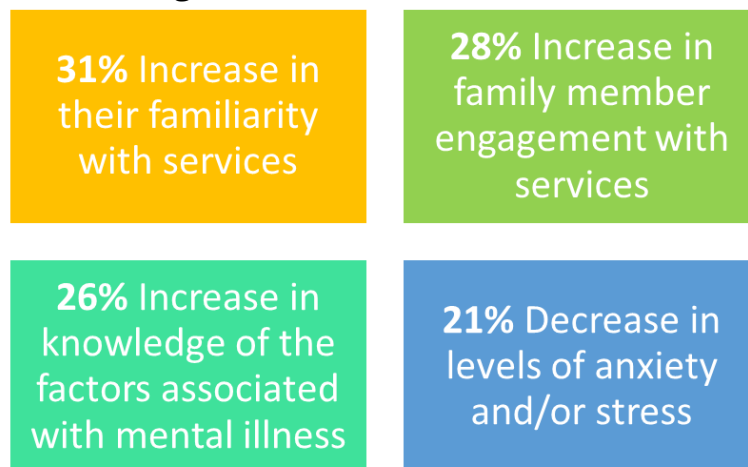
31% Increase in their familiarity with services

28% Increase in family member engagement with services

26% Increase in knowledge of the factors associated with mental illness

21% Decrease in levels of anxiety and/or stress